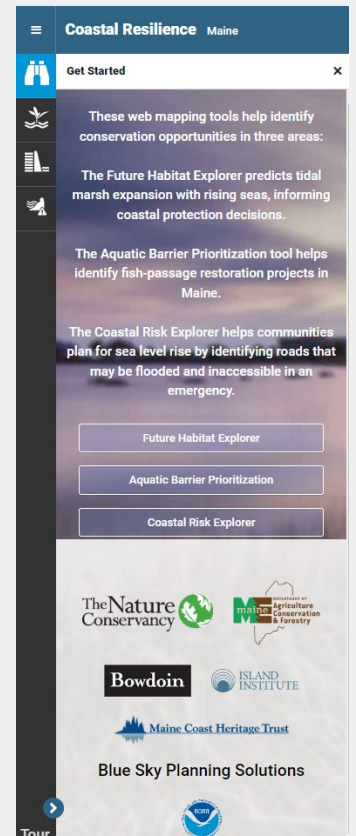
Coastal Resilience Maine

Get Started

×

These web mapping tools help identify conservation opportunities in three areas:

The Future Habitat Explorer predicts tidal marsh expansion with rising seas, informing coastal protection decisions.

The Aquatic Barrier Prioritization tool helps identify fish-passage restoration projects in Maine.

The Coastal Risk Explorer helps communities plan for sea level rise by identifying roads that may be flooded and inaccessible in an emergency.

Future Habitat Explorer

Aquatic Barrier Prioritization

Coastal Risk Explorer

The Nature Conservancy

maine Department of Agriculture Conservation & Forestry

Bowdoin

ISLAND INSTITUTE

Maine Coast Heritage Trust

Blue Sky Planning Solutions

NOAA

Tour